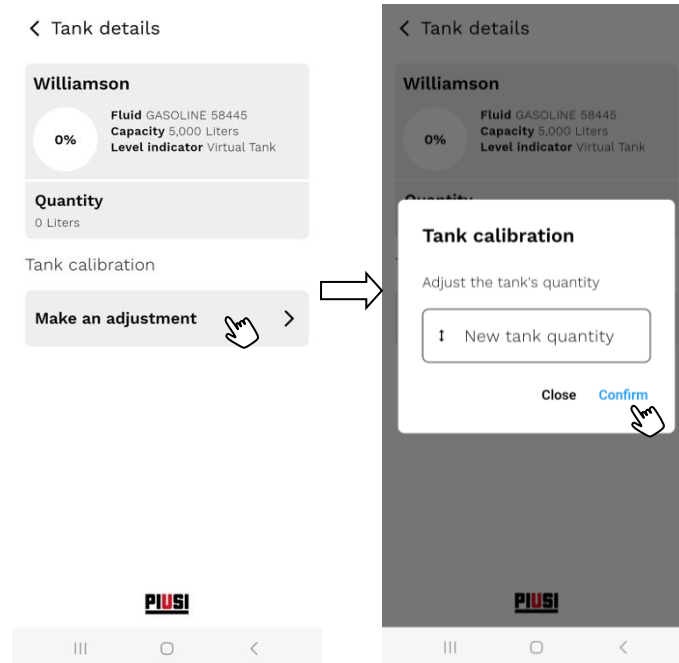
< Tank details

Williamson

0%

Fluid GASOLINE 58445
Capacity 5,000 Liters
Level indicator Virtual Tank

Quantity
0 Liters

Tank calibration

Make an adjustment >

PIUSI

< Tank details

Williamson

0%

Fluid GASOLINE 58445
Capacity 5,000 Liters
Level indicator Virtual Tank

Tank calibration

Adjust the tank's quantity

↕ New tank quantity

Close Confirm

PIUSI